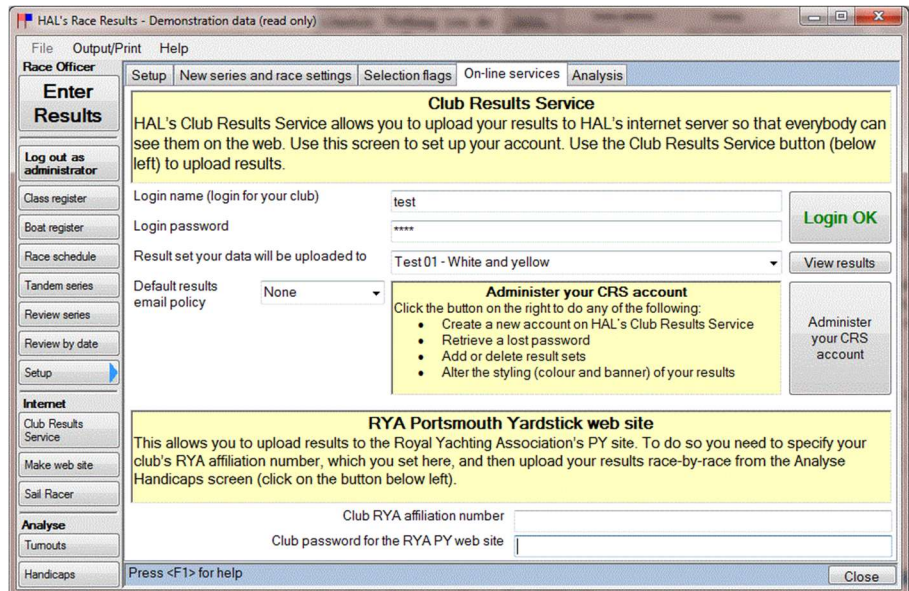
HAL's Race Results - Demonstration data (read only)

File Output/Print Help

Race Officer

Enter Results

Log out as administrator

Class register

Boat register

Race schedule

Tandem series

Review series

Review by date

Setup

Internet

Club Results Service

Make web site

Sail Racer

Analyse

Turnouts

Handicaps

Setup | New series and race settings | Selection flags | On-line services | Analysis

Club Results Service

HAL's Club Results Service allows you to upload your results to HAL's internet server so that everybody can see them on the web. Use this screen to set up your account. Use the Club Results Service button (below left) to upload results.

Login name (login for your club) test

Login password ****

Login OK

Result set your data will be uploaded to Test 01 - White and yellow

View results

Default results email policy None

Administer your CRS account

Click the button on the right to do any of the following:
- Create a new account on HAL's Club Results Service
- Retrieve a lost password
- Add or delete result sets
- Alter the styling (colour and banner) of your results

Administer your CRS account

RYA Portsmouth Yardstick web site

This allows you to upload results to the Royal Yachting Association's PY site. To do so you need to specify your club's RYA affiliation number, which you set here, and then upload your results race-by-race from the Analyse Handicaps screen (click on the button below left).

Club RYA affiliation number

Club password for the RYA PY web site

Press <F1> for help

Close